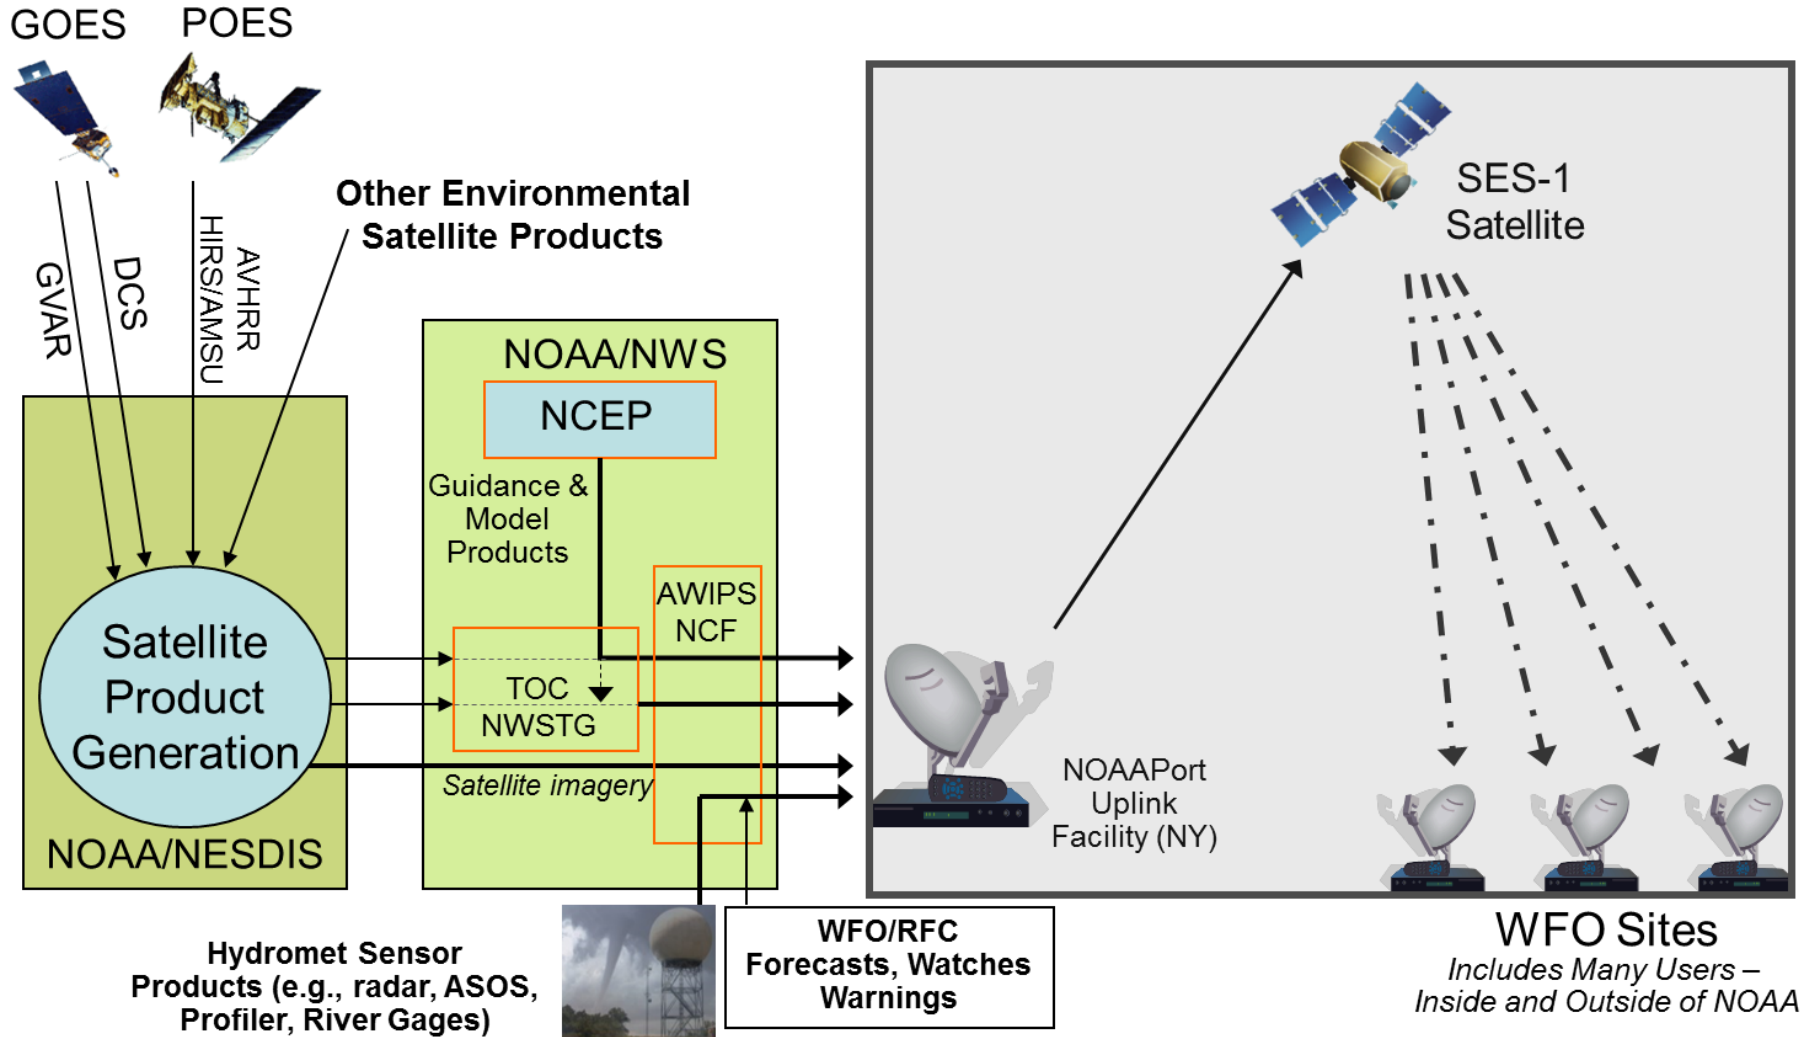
GOES

POES

GVAR

DCS

HIRS/AMSU

AVHRR

Other Environmental Satellite Products

NOAA/NWS

NCEP

Guidance & Model Products

AWIPS NCF

TOC

NWSTG

Satellite Product Generation

Satellite imagery

NOAA/NESDIS

SES-1 Satellite

NOAAPort Uplink Facility (NY)

Hydromet Sensor Products (e.g., radar, ASOS, Profiler, River Gages)

WFO/RFC Forecasts, Watches Warnings

WFO Sites

Includes Many Users – Inside and Outside of NOAA